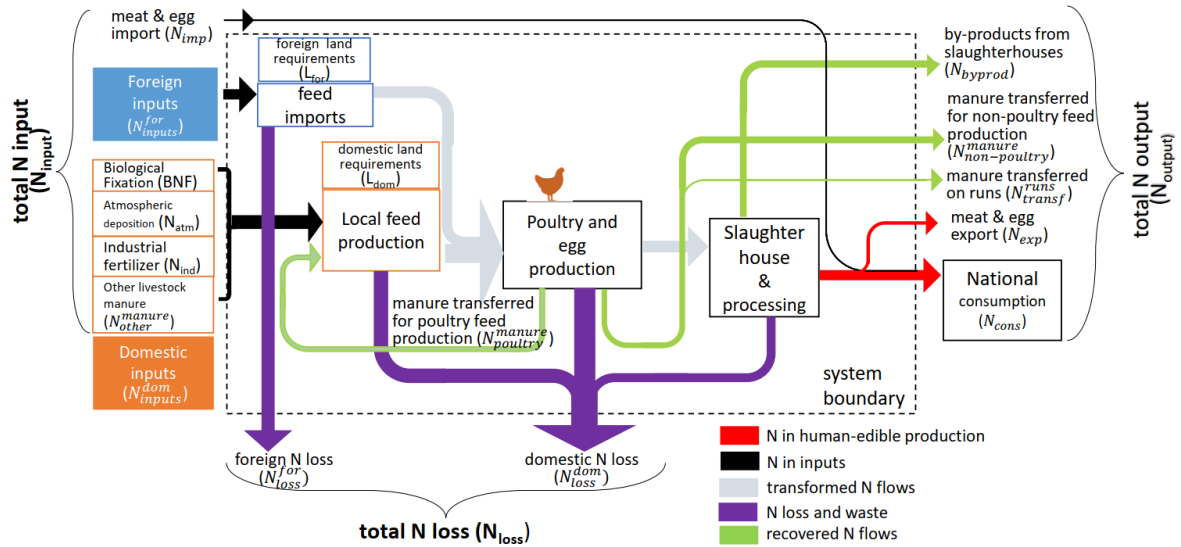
total N input ($N_{input}$)

meat & egg import ($N_{imp}$)

Foreign inputs ($N_{inputs}^{for}$)

foreign land requirements ($L_{for}$)

feed imports

Biological Fixation (BNF)

Atmospheric deposition ($N_{atm}$)

Industrial fertilizer ($N_{ind}$)

Other livestock manure ($N_{other}^{manure}$)

Domestic inputs ($N_{inputs}^{dom}$)

domestic land requirements ($L_{dom}$)

Local feed production

Poultry and egg production

Slaughter house & processing

manure transferred for poultry feed production ($N_{poultry}^{manure}$)

system boundary

by-products from slaughterhouses ($N_{byprod}$)

manure transferred for non-poultry feed production ($N_{non-poultry}^{manure}$)

manure transferred on runs ($N_{transf}^{runs}$)

meat & egg export ($N_{exp}$)

National consumption ($N_{cons}$)

total N output ($N_{output}$)

foreign N loss ($N_{loss}^{for}$)

domestic N loss ($N_{loss}^{dom}$)

total N loss ($N_{loss}$)

N in human-edible production

N in inputs

transformed N flows

N loss and waste

recovered N flows